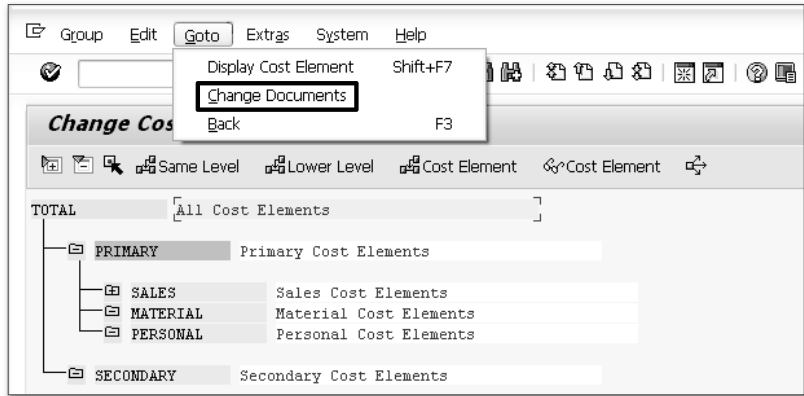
Group Edit Goto Extras System Help

Display Cost Element Shift+F7
Change Documents
Back F3

Change Cos

Same Level Lower Level Cost Element Cost Element

TOTAL All Cost Elements

PRIMARY Primary Cost Elements

SALES Sales Cost Elements
MATERIAL Material Cost Elements
PERSONAL Personal Cost Elements

SECONDARY Secondary Cost Elements